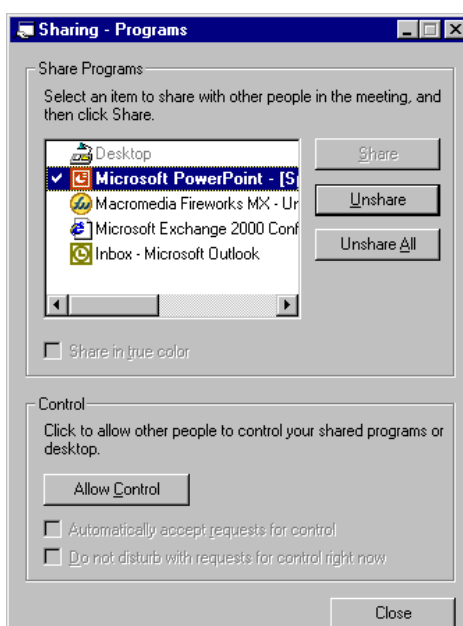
Sharing - Programs

Share Programs

Select an item to share with other people in the meeting, and then click Share.

Desktop
Microsoft PowerPoint - [S
Macromedia Fireworks MX - Ur
Microsoft Exchange 2000 Conf
Inbox - Microsoft Outlook

Share
Unshare
Unshare All

Share in true color

Control

Click to allow other people to control your shared programs or desktop.

Allow Control

Automatically accept requests for control
Do not disturb with requests for control right now

Close